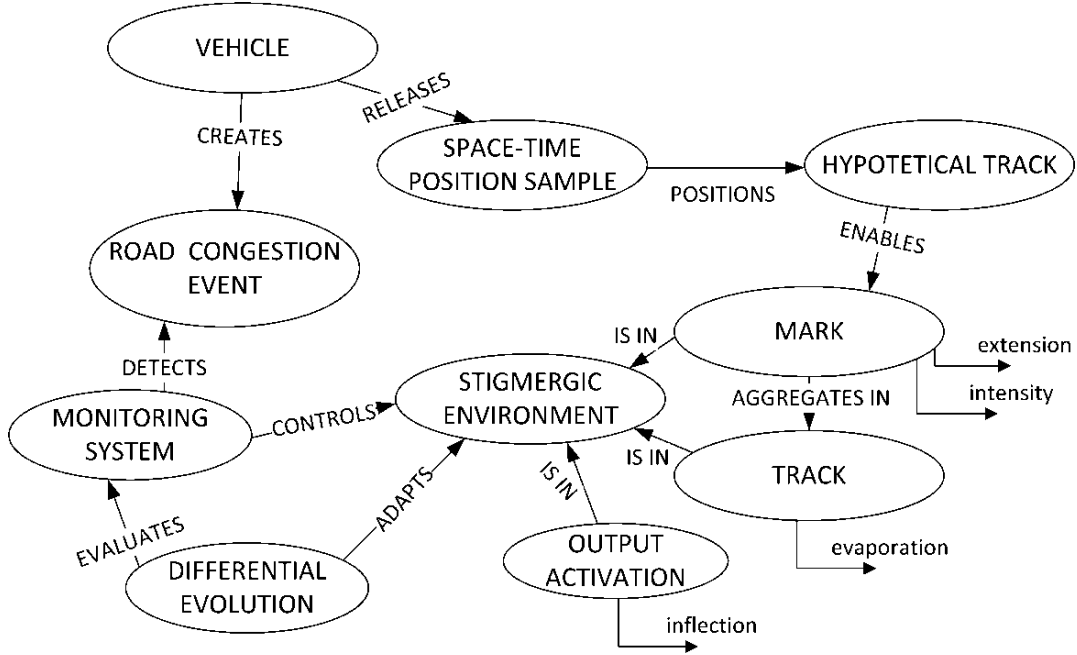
VEHICLE
RELEASES
CREATES
SPACE-TIME POSITION SAMPLE
POSITIONS
HYPOTETICAL TRACK
ENABLES
ROAD CONGESTION EVENT
MARK
IS IN
extension
intensity
DETECTS
STIGMERGIC ENVIRONMENT
AGGREGATES IN
MONITORING SYSTEM
CONTROLS
IS IN
TRACK
IS IN
ADAPTS
EVALUATES
evaporation
OUTPUT ACTIVATION
DIFFERENTIAL EVOLUTION
inflection